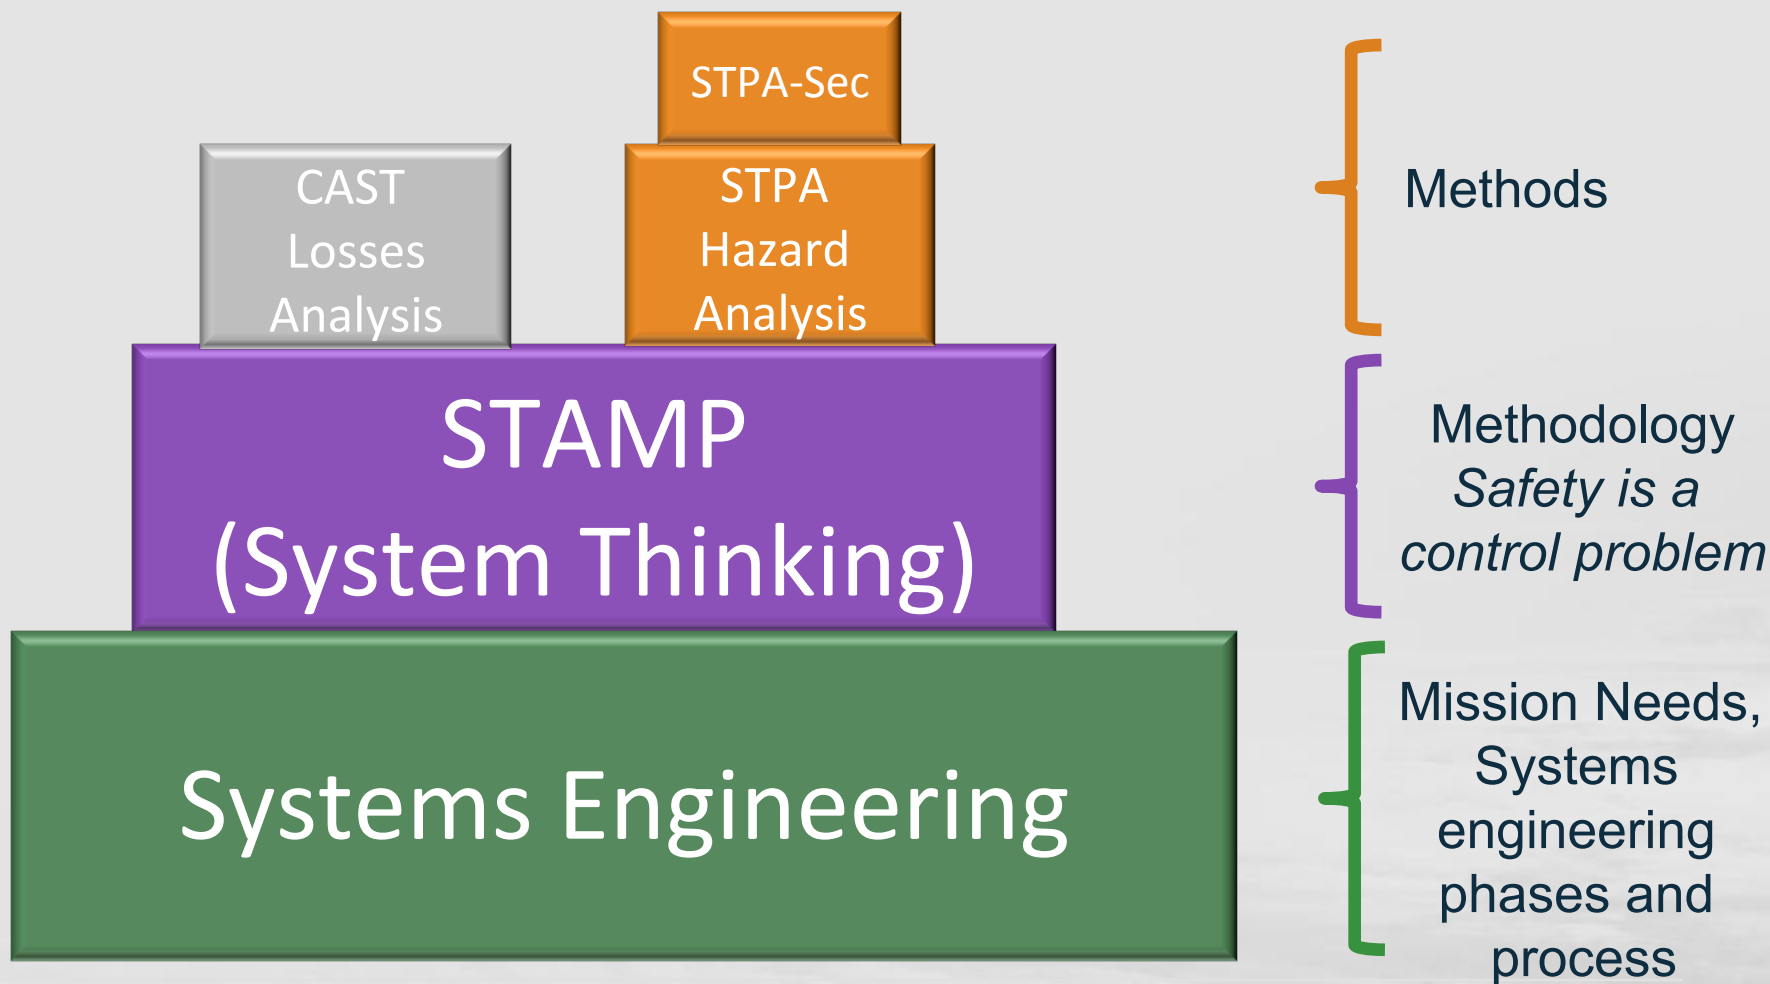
STPA-Sec

CAST
Losses
Analysis

STPA
Hazard
Analysis

STAMP
(System Thinking)

Systems Engineering

Methods

Methodology
*Safety is a control problem*

Mission Needs,
Systems engineering phases and process